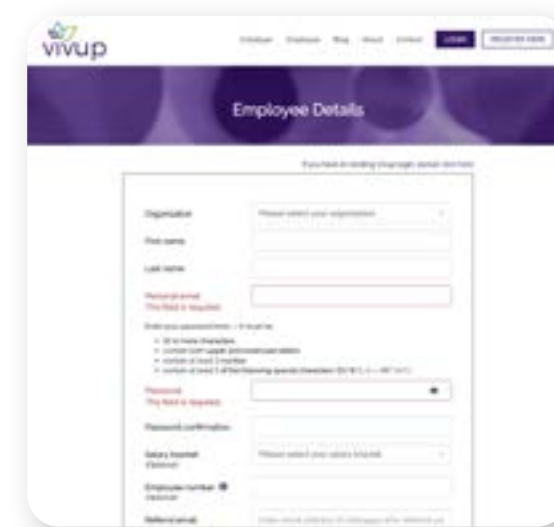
vivup

Employee Employer Blog About Contact LOGIN REGISTER HERE

Employee Details

If you have an existing Vivup login, please click here

Organisation
Please select your organisation

First name

Last name

Personal email
This field is required.

Enter your password below – it must be:
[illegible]
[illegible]
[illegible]
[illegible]

Password
This field is required.

Password confirmation

Salary bracket
(Optional)
Please select your salary bracket

Employee number
(Optional)

Referral email
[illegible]